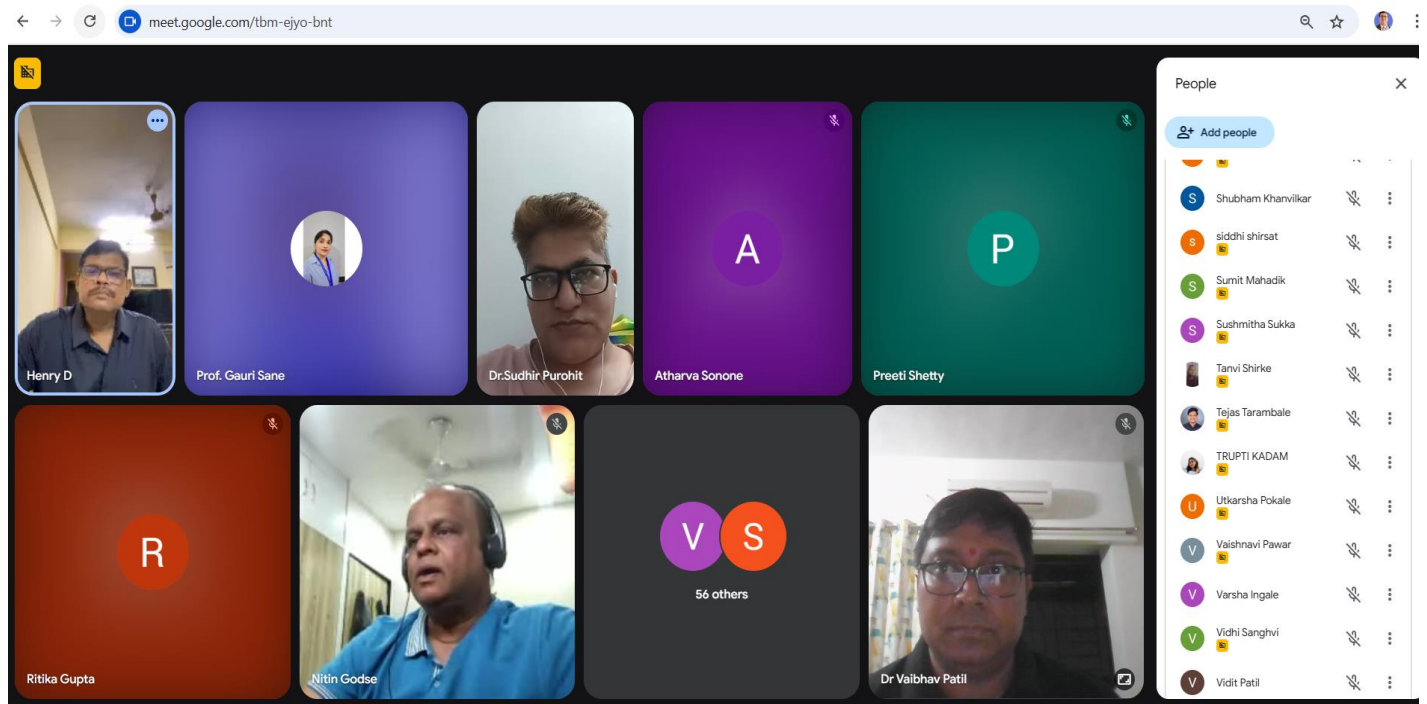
meet.google.com/tbm-ejyo-bnt

Henry D
Prof. Gauri Sane
Dr.Sudhir Purohit
A
Atharva Sonone
P
Preeti Shetty
R
Ritika Gupta
Nitin Godse
V S
56 others
Dr Vaibhav Patil

People
Add people
S Shubham Khanvilkar
s siddhi shirsat
S Sumit Mahadik
S Sushmitha Sukka
Tanvi Shirke
Tejas Tarambale
TRUPTI KADAM
U Utkarsha Pokale
V Vaishnavi Pawar
V Varsha Ingale
V Vidhi Sanghvi
V Vidit Patil